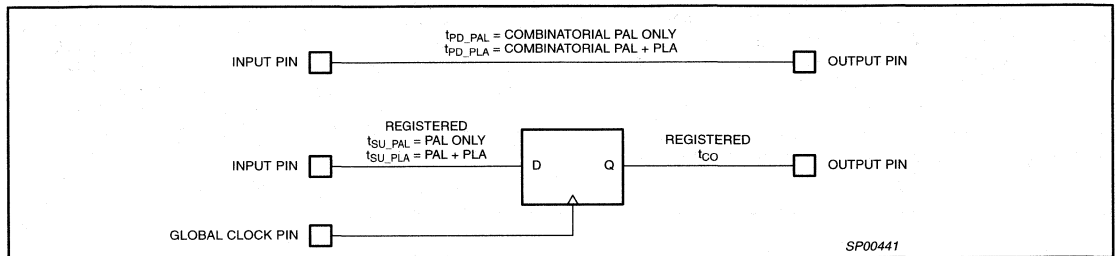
$t_{PD\_PAL}$ = COMBINATORIAL PAL ONLY
$t_{PD\_PLA}$ = COMBINATORIAL PAL + PLA

INPUT PIN

OUTPUT PIN

REGISTERED
$t_{SU\_PAL}$ = PAL ONLY
$t_{SU\_PLA}$ = PAL + PLA

INPUT PIN

D

Q

REGISTERED
$t_{CO}$

OUTPUT PIN

GLOBAL CLOCK PIN

SP00441